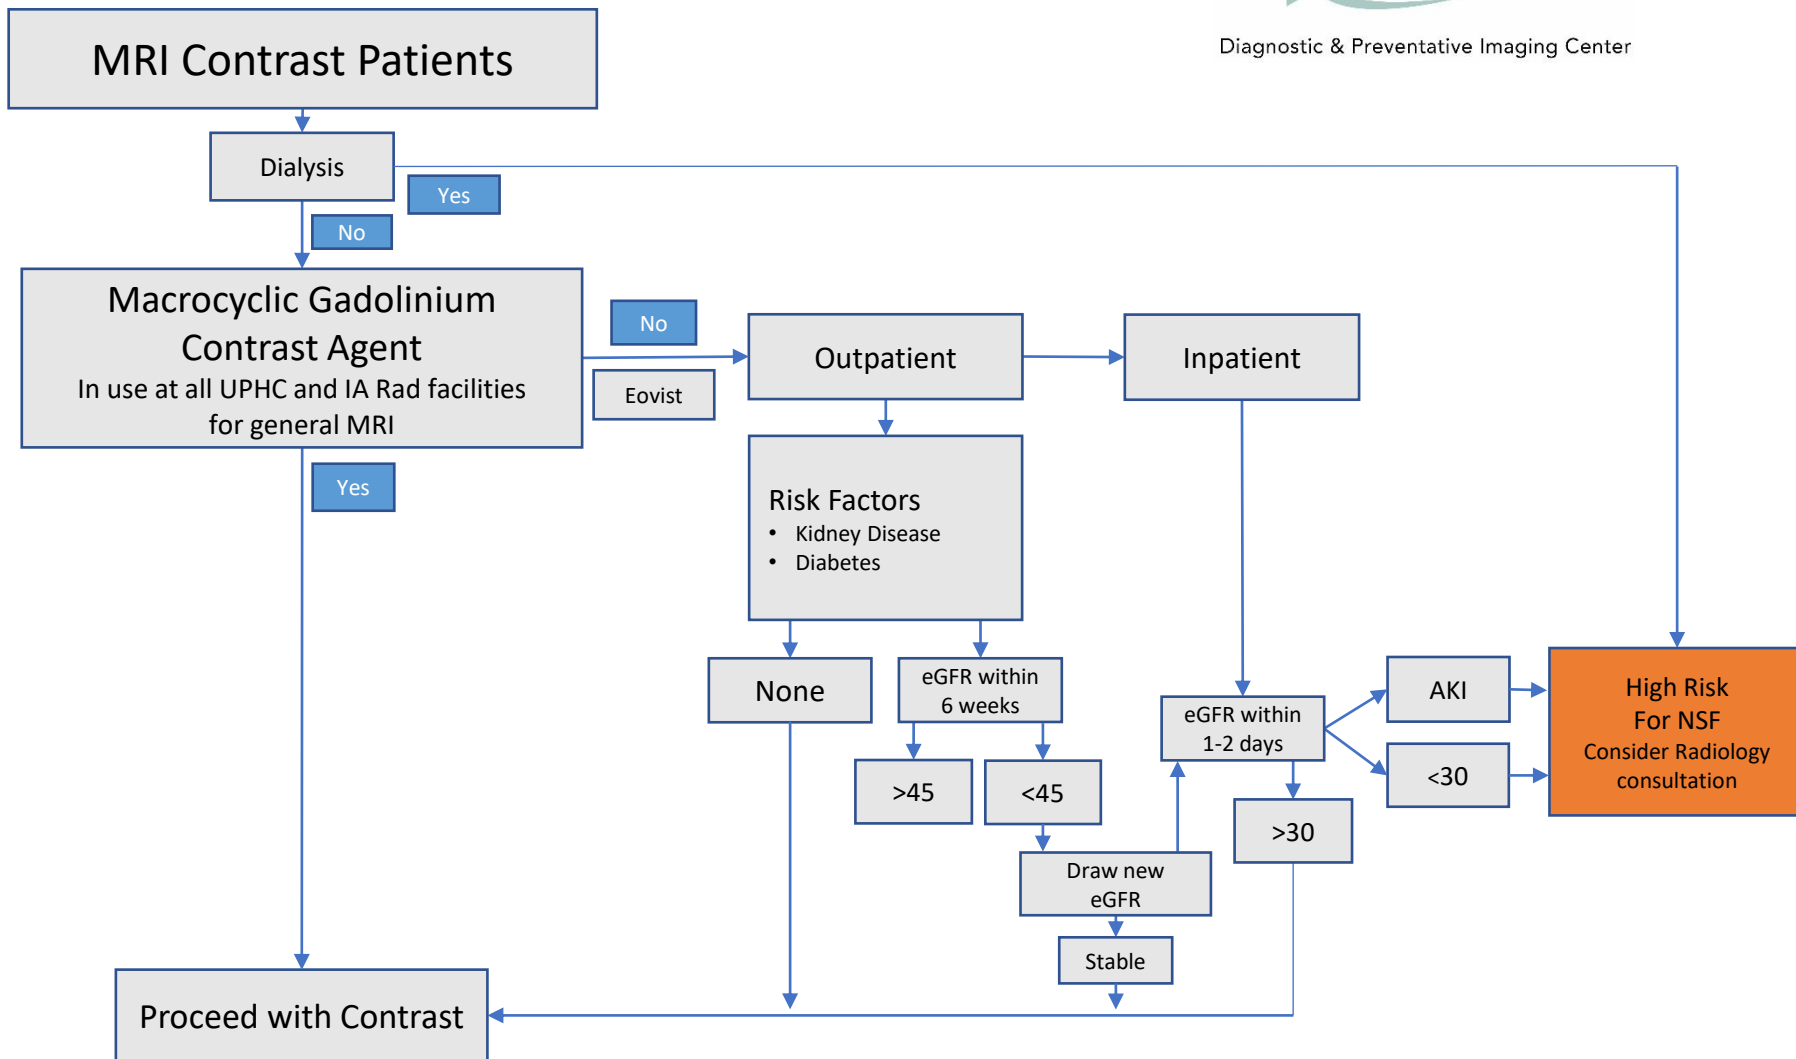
MRI Contrast Patients

Diagnostic & Preventative Imaging Center

Dialysis

Yes

No

Macrocyclic Gadolinium Contrast Agent
In use at all UPHC and IA Rad facilities for general MRI

No

Eovist

Outpatient

Inpatient

Yes

Risk Factors
• Kidney Disease
• Diabetes

None

eGFR within 6 weeks

eGFR within 1-2 days

AKI

<30

High Risk For NSF
Consider Radiology consultation

>45

<45

>30

Draw new eGFR

Stable

Proceed with Contrast